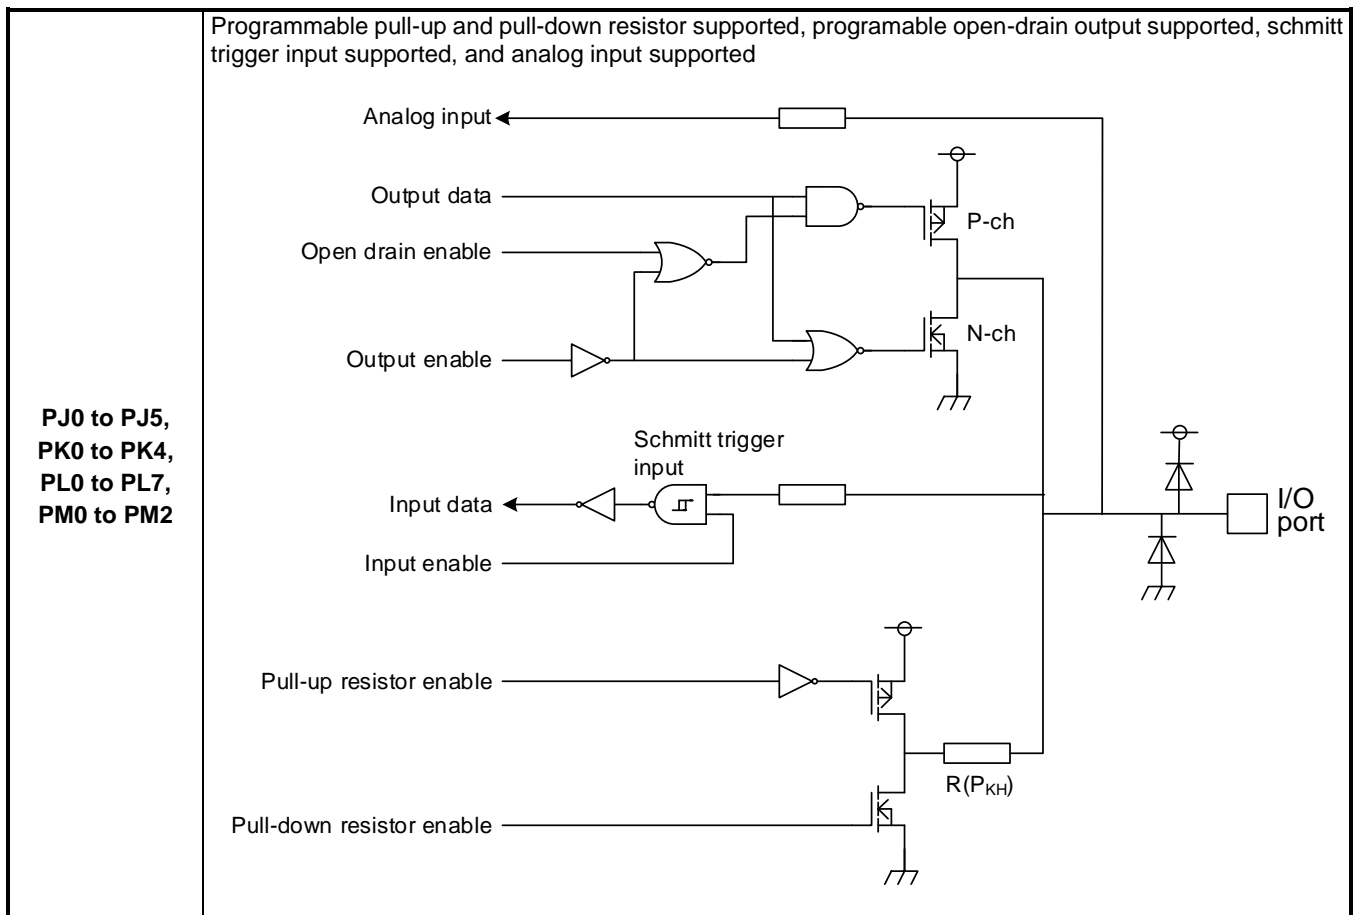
| PJ0 to PJ5, PK0 to PK4, PL0 to PL7, PM0 to PM2 | Programmable pull-up and pull-down resistor supported, programable open-drain output supported, schmitt trigger input supported, and analog input supported |

Analog input

Output data

Open drain enable

Output enable

P-ch

N-ch

Schmitt trigger input

Input data

Input enable

I/O port

Pull-up resistor enable

Pull-down resistor enable

R($P_{KH}$)